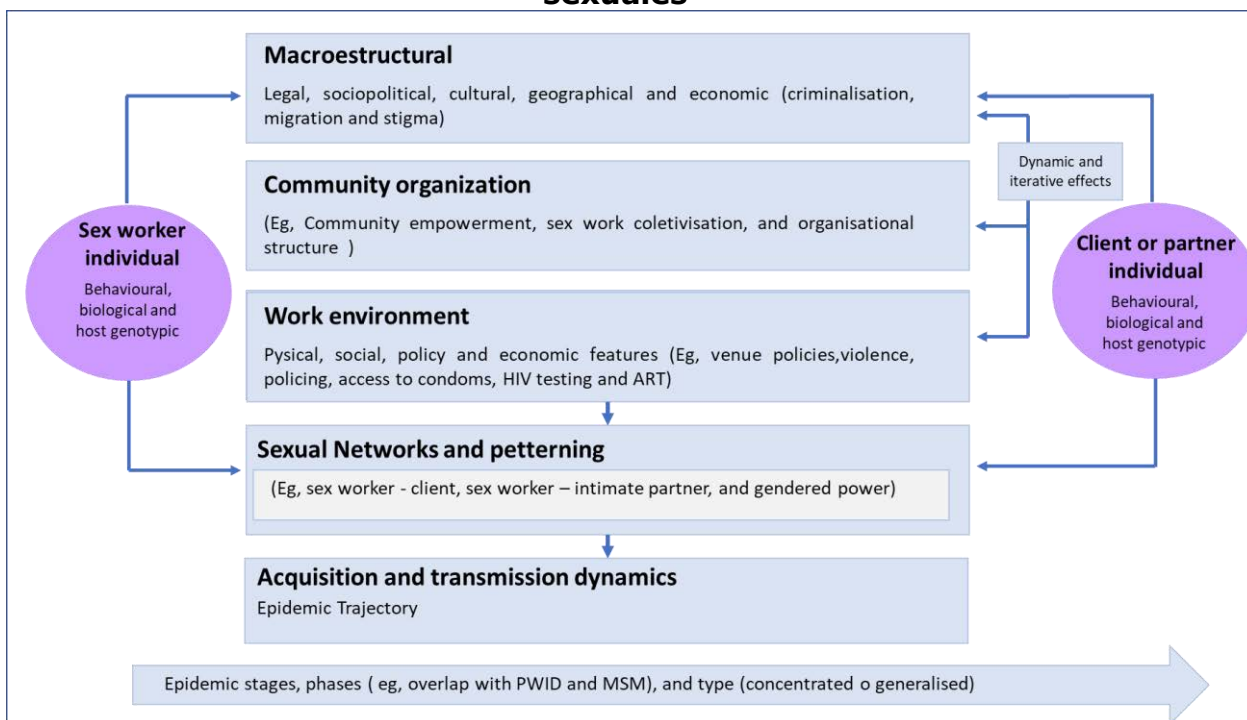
sexuales

Macroestructural

Legal, sociopolitical, cultural, geographical and economic (criminalisation, migration and stigma)

Dynamic and iterative effects

Community organization

(Eg, Community empowerment, sex work coletivisation, and organisational structure )

Sex worker individual

Behavioural, biological and host genotypic

Client or partner individual

Behavioural, biological and host genotypic

Work environment

Pysical, social, policy and economic features (Eg, venue policies,violence, policing, access to condoms, HIV testing and ART)

Sexual Networks and petterning

(Eg, sex worker - client, sex worker – intimate partner, and gendered power)

Acquisition and transmission dynamics

Epidemic Trajectory

Epidemic stages, phases ( eg, overlap with PWID and MSM), and type (concentrated o generalised)